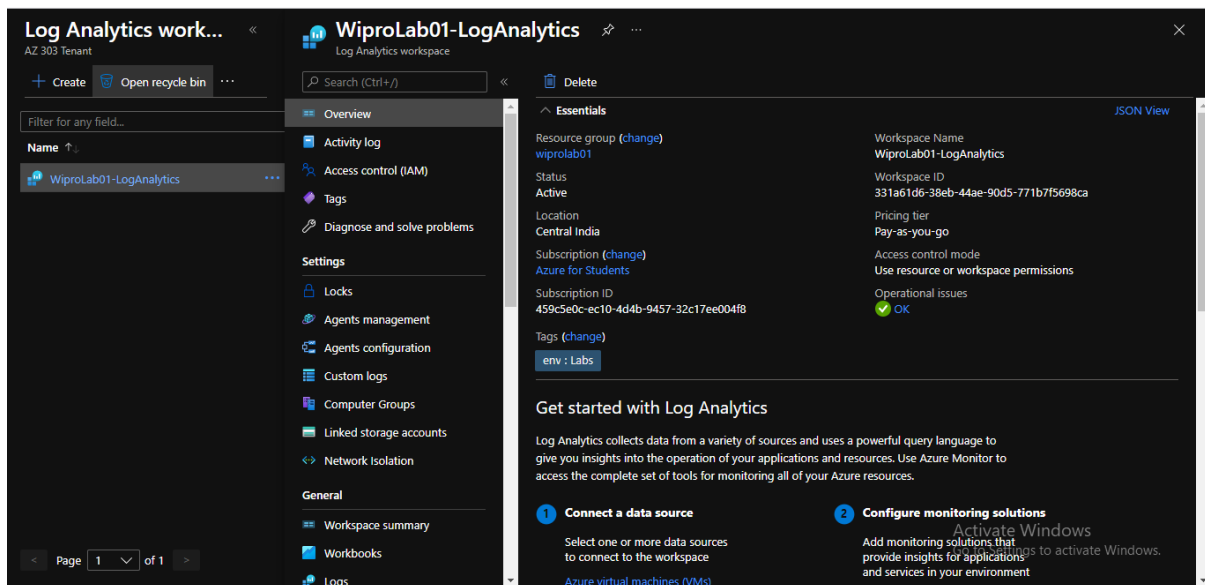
Log Analytics work...
AZ 303 Tenant

+ Create   Open recycle bin   ···

Filter for any field...

Name ↑↓

WiproLab01-LogAnalytics ···

< Page 1 of 1 >

WiproLab01-LogAnalytics
Log Analytics workspace

Search (Ctrl+/)

Overview
Activity log
Access control (IAM)
Tags
Diagnose and solve problems

Settings
Locks
Agents management
Agents configuration
Custom logs
Computer Groups
Linked storage accounts
Network Isolation

General
Workspace summary
Workbooks
Logs

Delete

Essentials

JSON View

Resource group (change)
wiprolab01

Status
Active

Location
Central India

Subscription (change)
Azure for Students

Subscription ID
459c5e0c-ec10-4d4b-9457-32c17ee004f8

Tags (change)
env : Labs

Workspace Name
WiproLab01-LogAnalytics

Workspace ID
331a61d6-38eb-44ae-90d5-771b7f5698ca

Pricing tier
Pay-as-you-go

Access control mode
Use resource or workspace permissions

Operational issues
OK

Get started with Log Analytics

Log Analytics collects data from a variety of sources and uses a powerful query language to give you insights into the operation of your applications and resources. Use Azure Monitor to access the complete set of tools for monitoring all of your Azure resources.

1 Connect a data source

Select one or more data sources to connect to the workspace

Azure virtual machines (VMs)

2 Configure monitoring solutions

Add monitoring solutions that provide insights for applications and services in your environment

Activate Windows
Go to Settings to activate Windows.